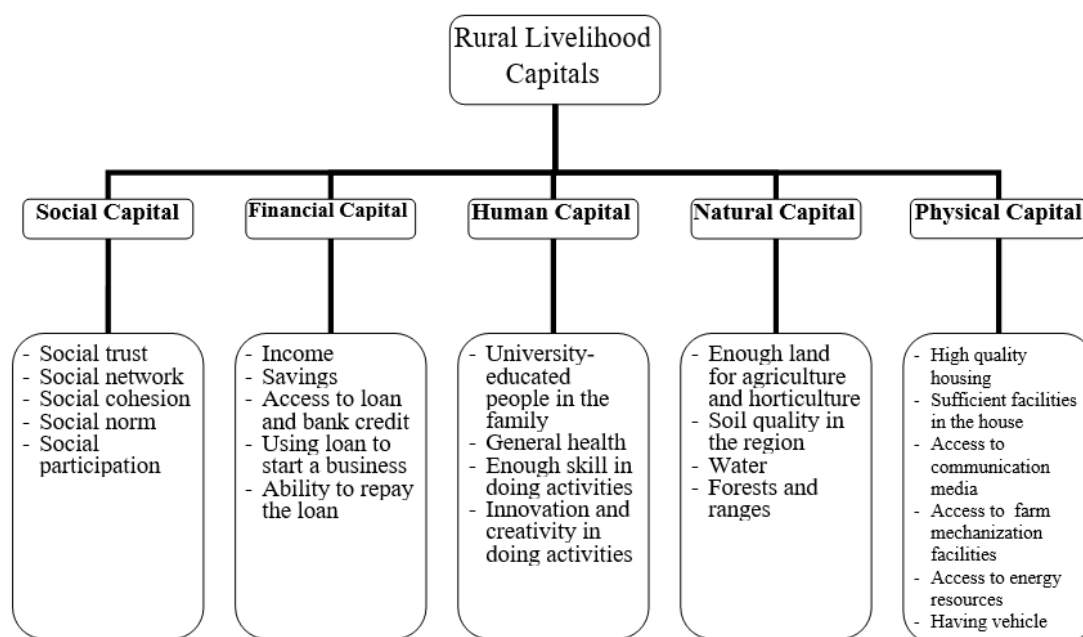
Rural Livelihood Capitals

Social Capital

Financial Capital

Human Capital

Natural Capital

Physical Capital

- Social trust
- Social network
- Social cohesion
- Social norm
- Social participation

- Income
- Savings
- Access to loan and bank credit
- Using loan to start a business
- Ability to repay the loan

- University-educated people in the family
- General health
- Enough skill in doing activities
- Innovation and creativity in doing activities

- Enough land for agriculture and horticulture
- Soil quality in the region
- Water
- Forests and ranges

- High quality housing
- Sufficient facilities in the house
- Access to communication media
- Access to farm mechanization facilities
- Access to energy resources
- Having vehicle